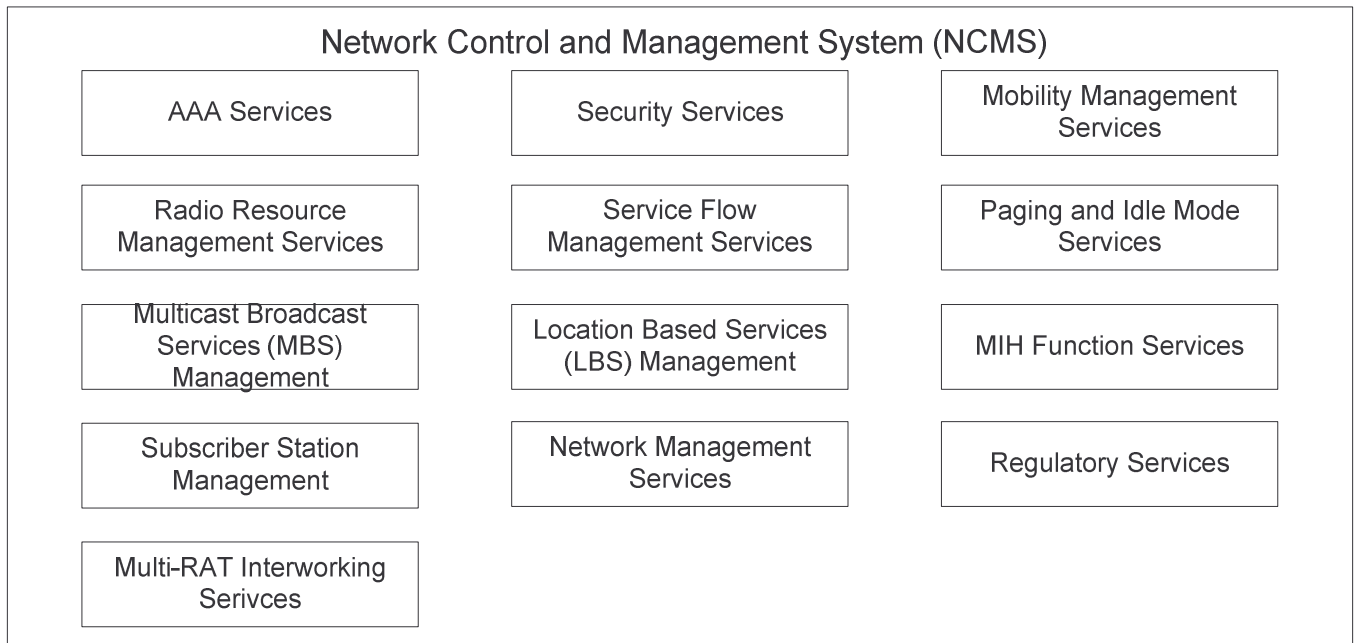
Network Control and Management System (NCMS)

AAA Services

Security Services

Mobility Management Services

Radio Resource Management Services

Service Flow Management Services

Paging and Idle Mode Services

Multicast Broadcast Services (MBS) Management

Location Based Services (LBS) Management

MIH Function Services

Subscriber Station Management

Network Management Services

Regulatory Services

Multi-RAT Interworking Serivces